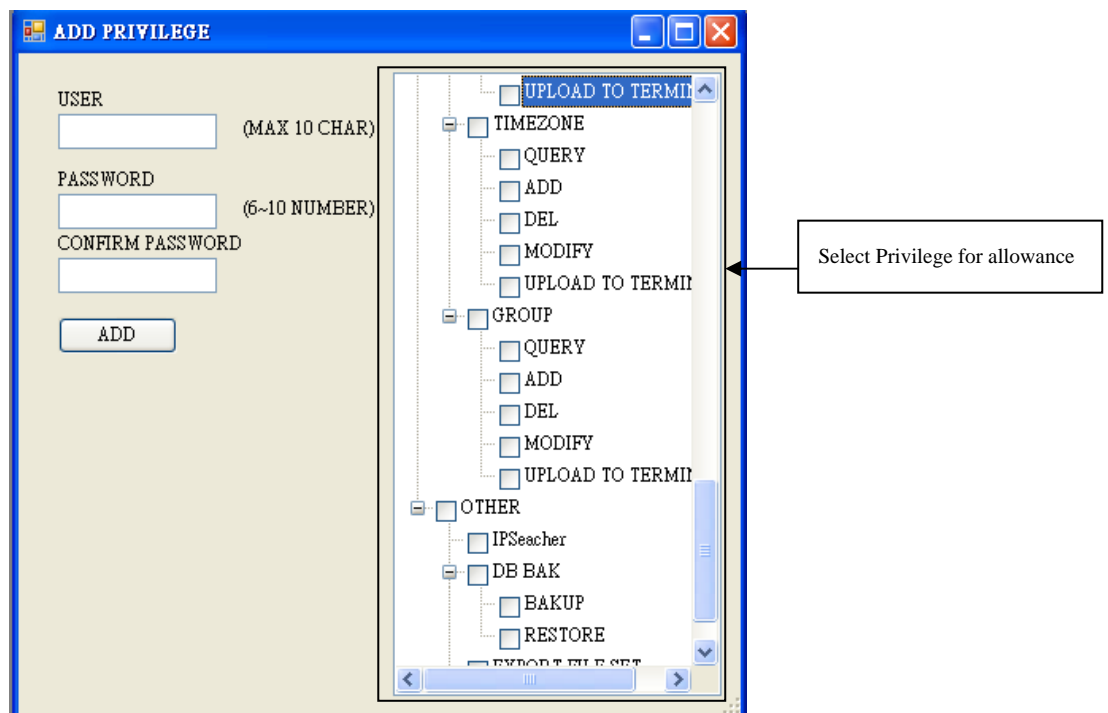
ADD PRIVILEGE

USER
(MAX 10 CHAR)
PASSWORD
(6~10 NUMBER)
CONFIRM PASSWORD
ADD

UPLOAD TO TERMI
TIMEZONE
QUERY
ADD
DEL
MODIFY
UPLOAD TO TERMI
GROUP
QUERY
ADD
DEL
MODIFY
UPLOAD TO TERMI
OTHER
IPSeacher
DB BAK
BAKUP
RESTORE
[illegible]

Select Privilege for allowance